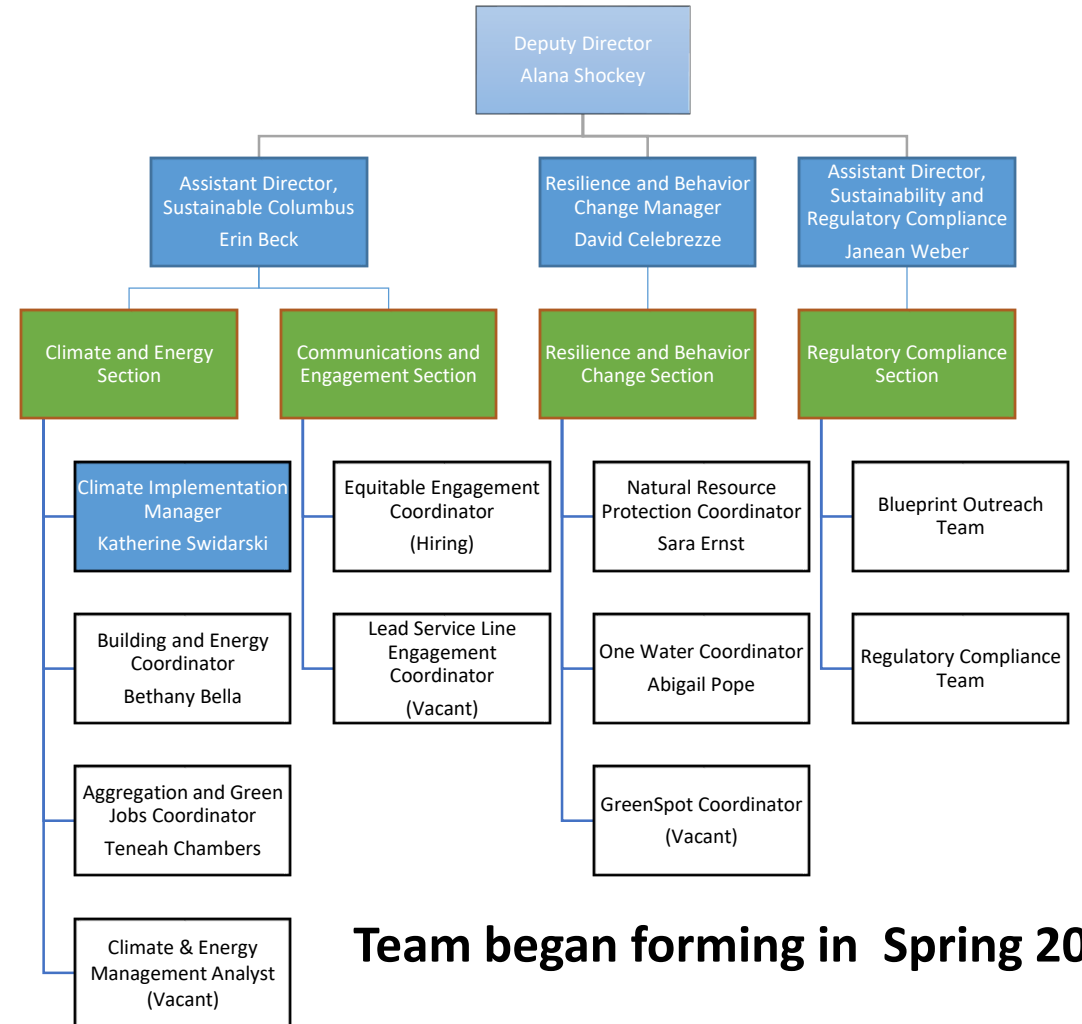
Deputy Director
Alana Shockey

Assistant Director, Sustainable Columbus
Erin Beck

Resilience and Behavior Change Manager
David Celebrezze

Assistant Director, Sustainability and Regulatory Compliance
Janean Weber

Climate and Energy Section

Communications and Engagement Section

Resilience and Behavior Change Section

Regulatory Compliance Section

Climate Implementation Manager
Katherine Swidarski

Building and Energy Coordinator
Bethany Bella

Aggregation and Green Jobs Coordinator
Teneah Chambers

Climate & Energy Management Analyst
(Vacant)

Equitable Engagement Coordinator
(Hiring)

Lead Service Line Engagement Coordinator
(Vacant)

Natural Resource Protection Coordinator
Sara Ernst

One Water Coordinator
Abigail Pope

GreenSpot Coordinator
(Vacant)

Blueprint Outreach Team

Regulatory Compliance Team

Team began forming in Spring 20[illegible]